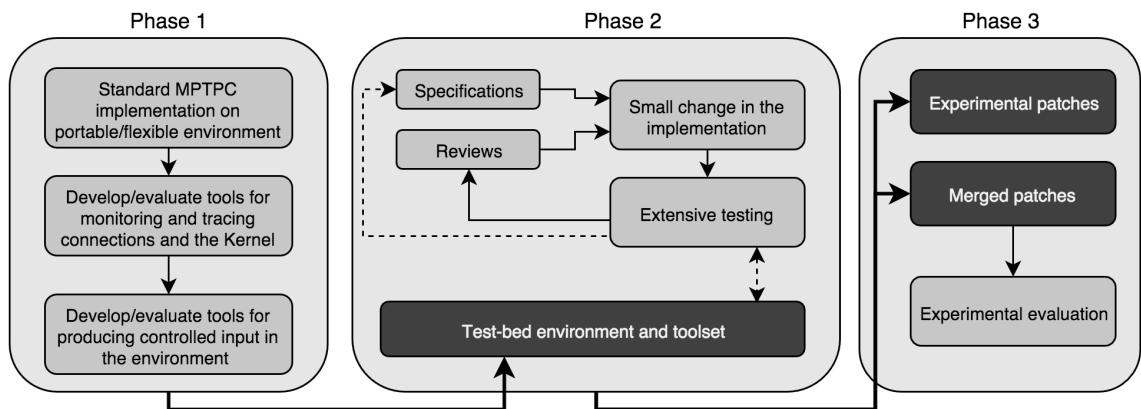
Phase 1

Standard MPTPC implementation on portable/flexible environment

Develop/evaluate tools for monitoring and tracing connections and the Kernel

Develop/evaluate tools for producing controlled input in the environment

Phase 2

Specifications

Reviews

Small change in the implementation

Extensive testing

Test-bed environment and toolset

Phase 3

Experimental patches

Merged patches

Experimental evaluation